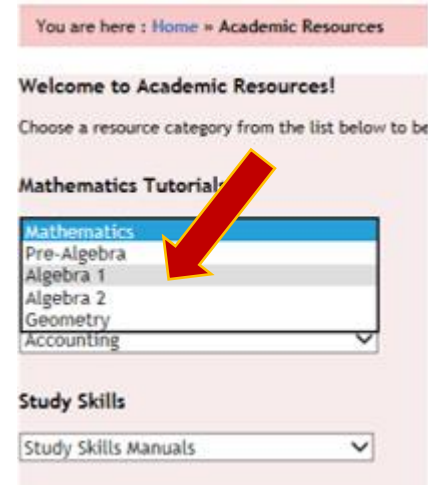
You are here : Home » Academic Resources

Welcome to Academic Resources!

Choose a resource category from the list below to be

Mathematics Tutorials

Mathematics
Pre-Algebra
Algebra 1
Algebra 2
Geometry
Accounting

Study Skills

Study Skills Manuals